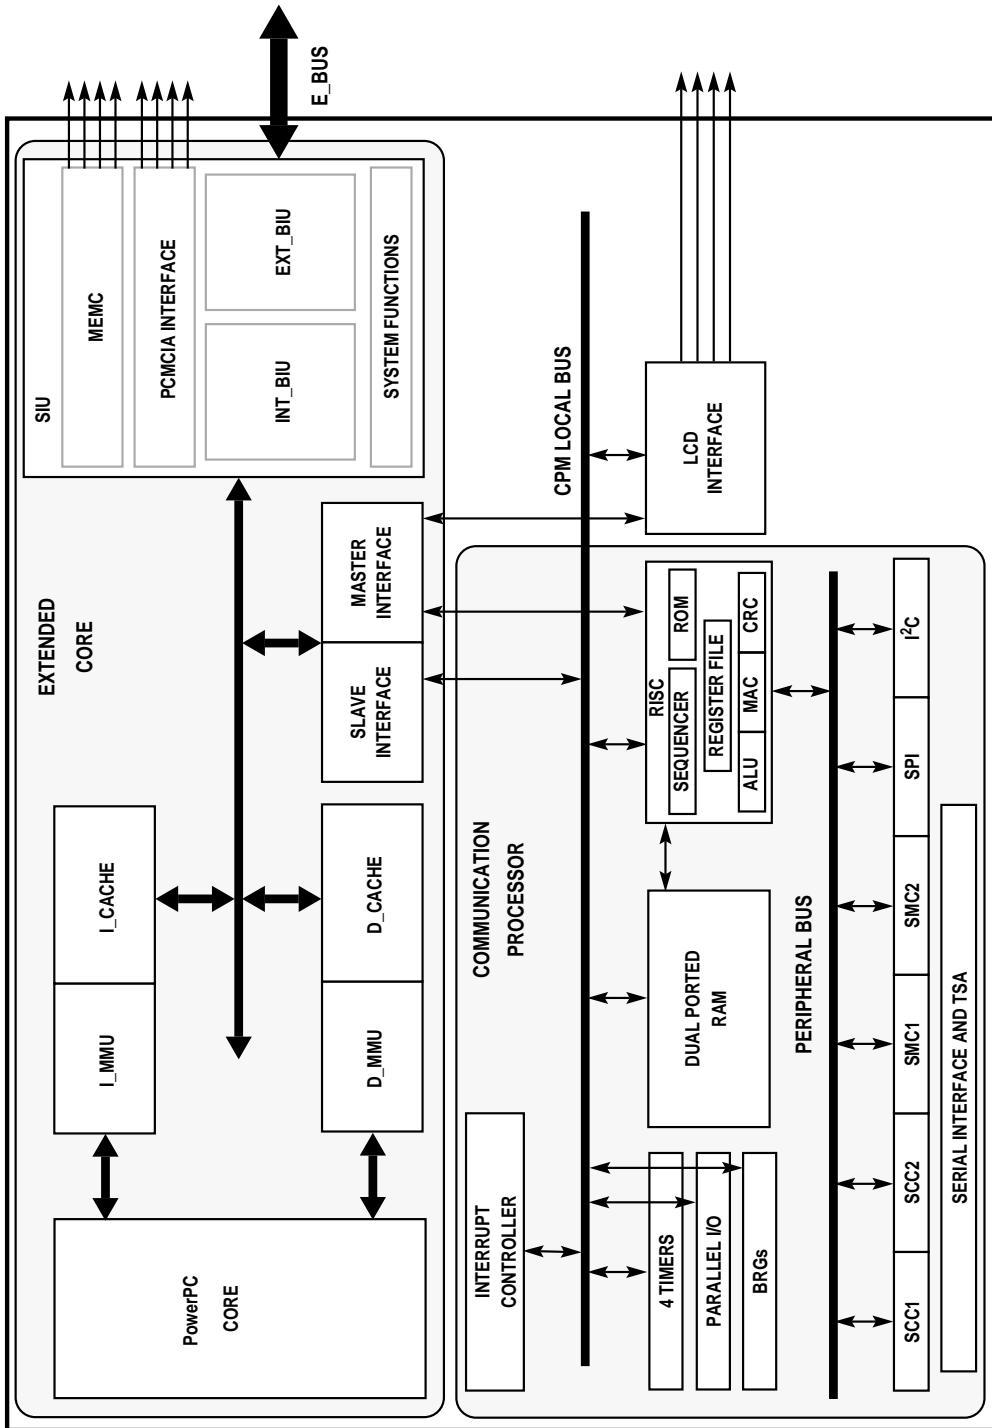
E_BUS

SIU
MEMC
PCMCIA INTERFACE
EXT_BIU
INT_BIU
SYSTEM FUNCTIONS

CPM LOCAL BUS

LCD INTERFACE

MASTER INTERFACE
SLAVE INTERFACE

EXTENDED CORE

ROM
CRC
REGISTER FILE
MAC
RISC
SEQUENCER
ALU

$I^2C$
SPI
SMC2
SMC1
SCC2
SCC1

I_CACHE
D_CACHE
I_MMU
D_MMU

COMMUNICATION PROCESSOR

DUAL PORTED RAM

PERIPHERAL BUS

SERIAL INTERFACE AND TSA

PowerPC CORE

INTERRUPT CONTROLLER
4 TIMERS
PARALLEL I/O
BRGs